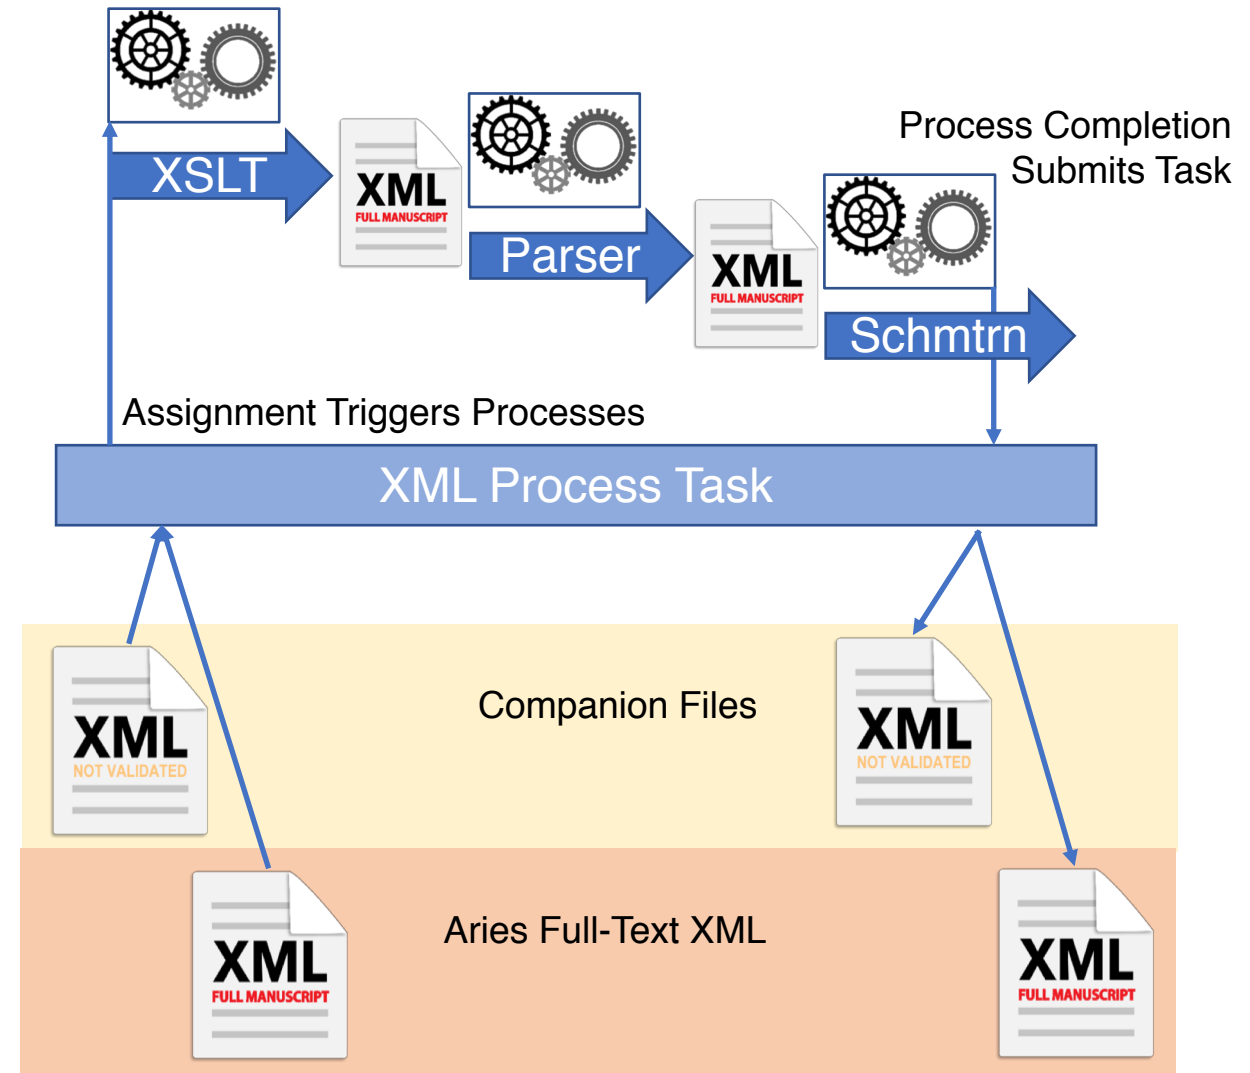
XSLT

XML
FULL MANUSCRIPT

Parser

XML
FULL MANUSCRIPT

Process Completion Submits Task

Schmtrn

Assignment Triggers Processes

XML Process Task

XML
NOT VALIDATED

Companion Files

XML
NOT VALIDATED

XML
FULL MANUSCRIPT

Aries Full-Text XML

XML
FULL MANUSCRIPT